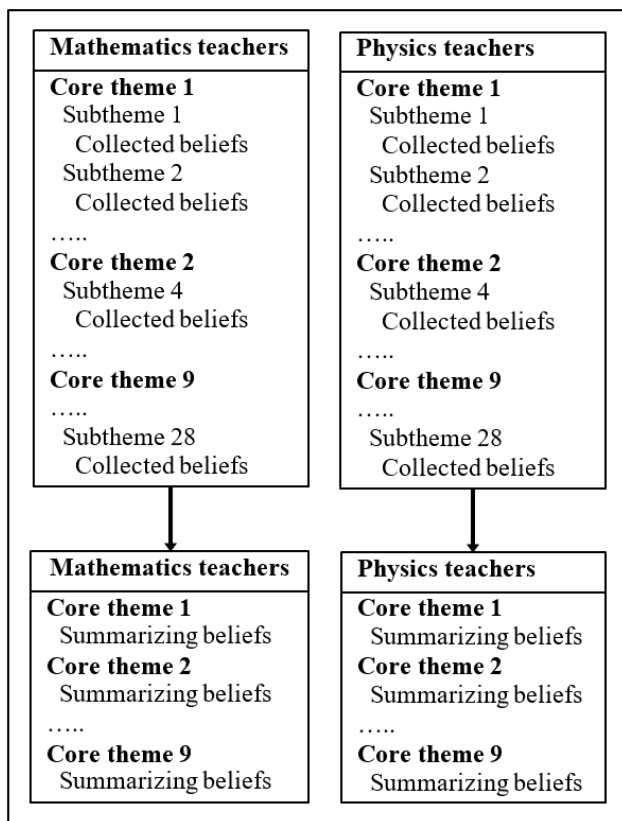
Mathematics teachers

Core theme 1
Subtheme 1
Collected beliefs
Subtheme 2
Collected beliefs
…..
Core theme 2
Subtheme 4
Collected beliefs
…..
Core theme 9
…..
Subtheme 28
Collected beliefs

Physics teachers

Core theme 1
Subtheme 1
Collected beliefs
Subtheme 2
Collected beliefs
…..
Core theme 2
Subtheme 4
Collected beliefs
…..
Core theme 9
…..
Subtheme 28
Collected beliefs

Mathematics teachers

Core theme 1
Summarizing beliefs
Core theme 2
Summarizing beliefs
…..
Core theme 9
Summarizing beliefs

Physics teachers

Core theme 1
Summarizing beliefs
Core theme 2
Summarizing beliefs
…..
Core theme 9
Summarizing beliefs